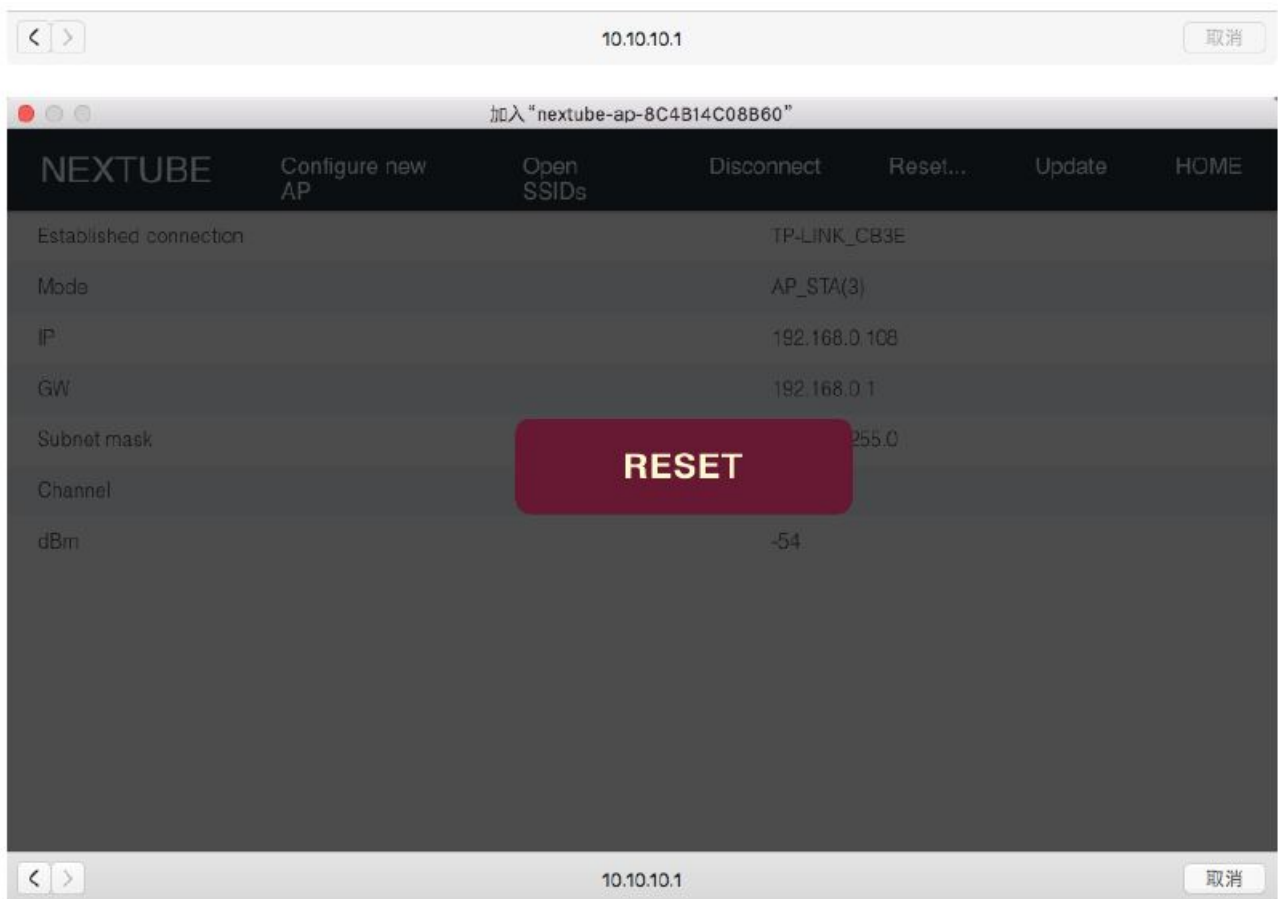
10.10.10.1

取消

加入“nextube-ap-8C4B14C08B60”

NEXTUBE Configure new AP Open SSIDs Disconnect Reset... Update HOME

| | |
|---|---|
| Established connection | TP-LINK_CB3E |
| Mode | AP_STA(3) |
| IP | 192.168.0.108 |
| GW | 192.168.0.1 |
| Subnet mask | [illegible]255.0 |
| Channel | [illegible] |
| dBm | -54 |

RESET

10.10.10.1

取消